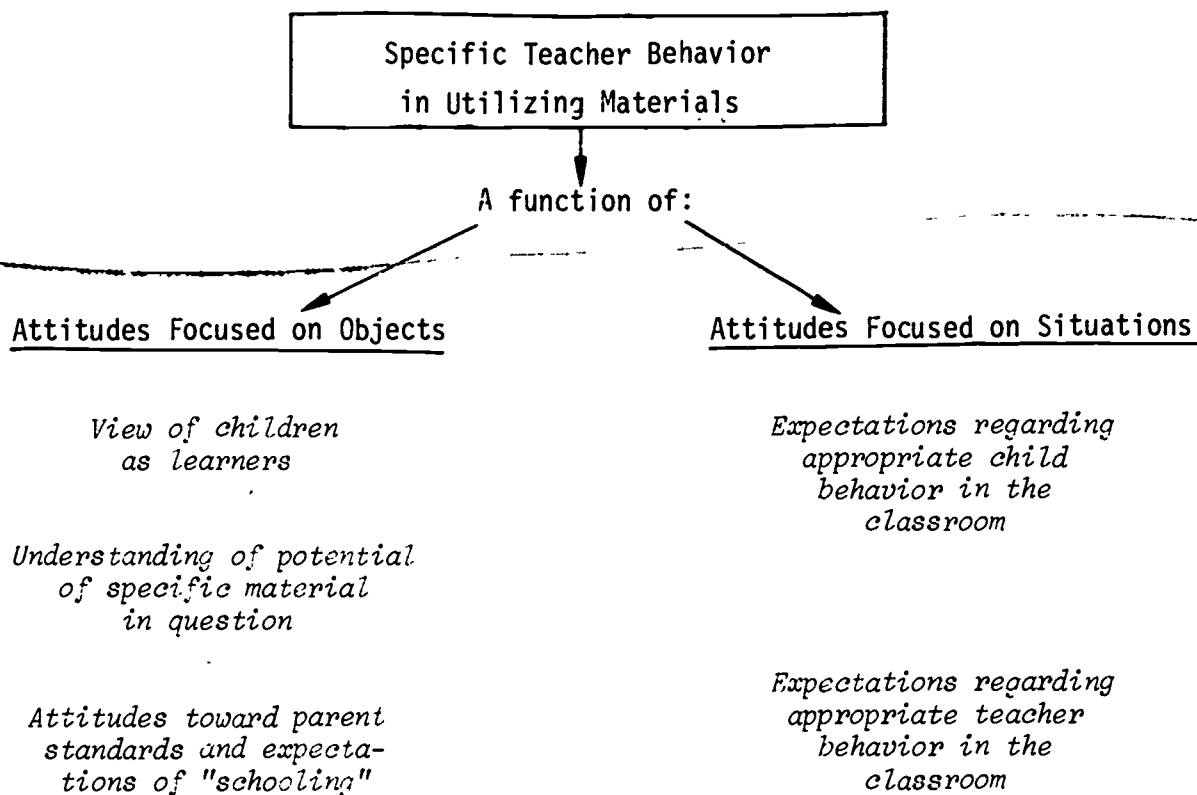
Specific Teacher Behavior in Utilizing Materials

A function of:

Attitudes Focused on Objects

View of children as learners

Understanding of potential of specific material in question

Attitudes toward parent standards and expectations of "schooling"

Attitudes Focused on Situations

Expectations regarding appropriate child behavior in the classroom

Expectations regarding appropriate teacher behavior in the classroom